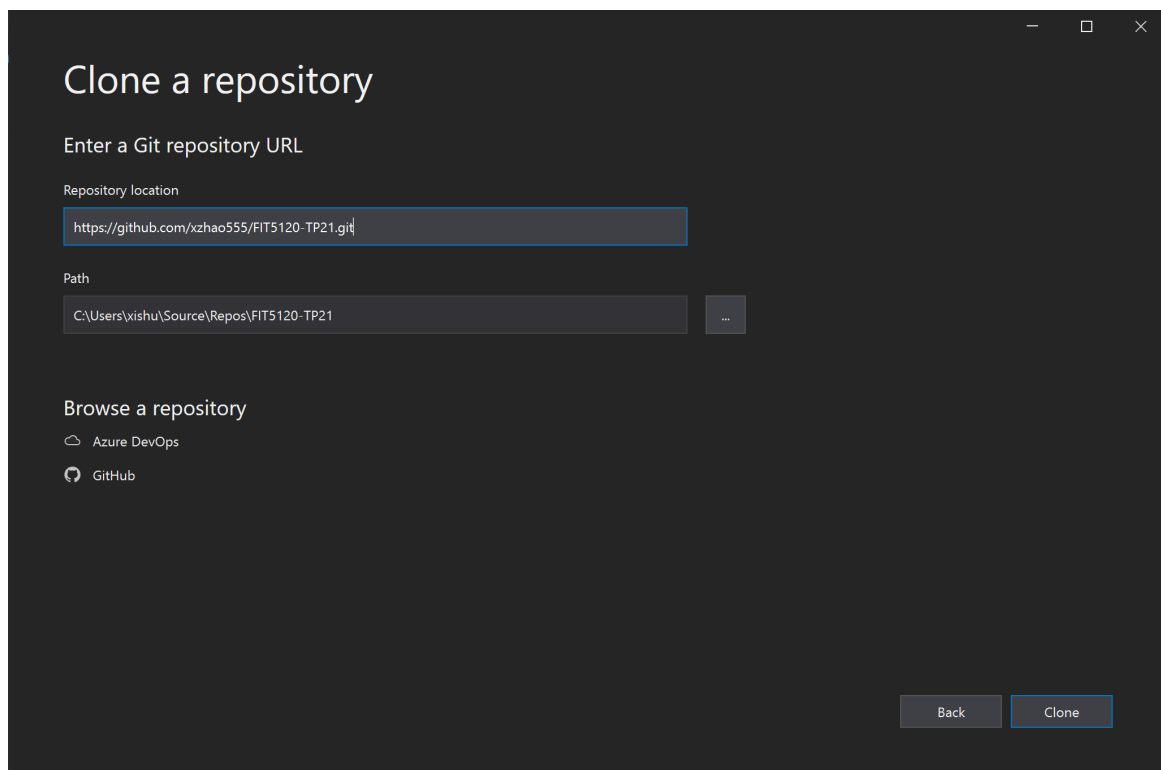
Clone a repository

Enter a Git repository URL

Repository location

https://github.com/xzhao555/FIT5120-TP21.git

Path

C:\Users\xishu\Source\Repos\FIT5120-TP21

...

Browse a repository

Azure DevOps

GitHub

Back

Clone